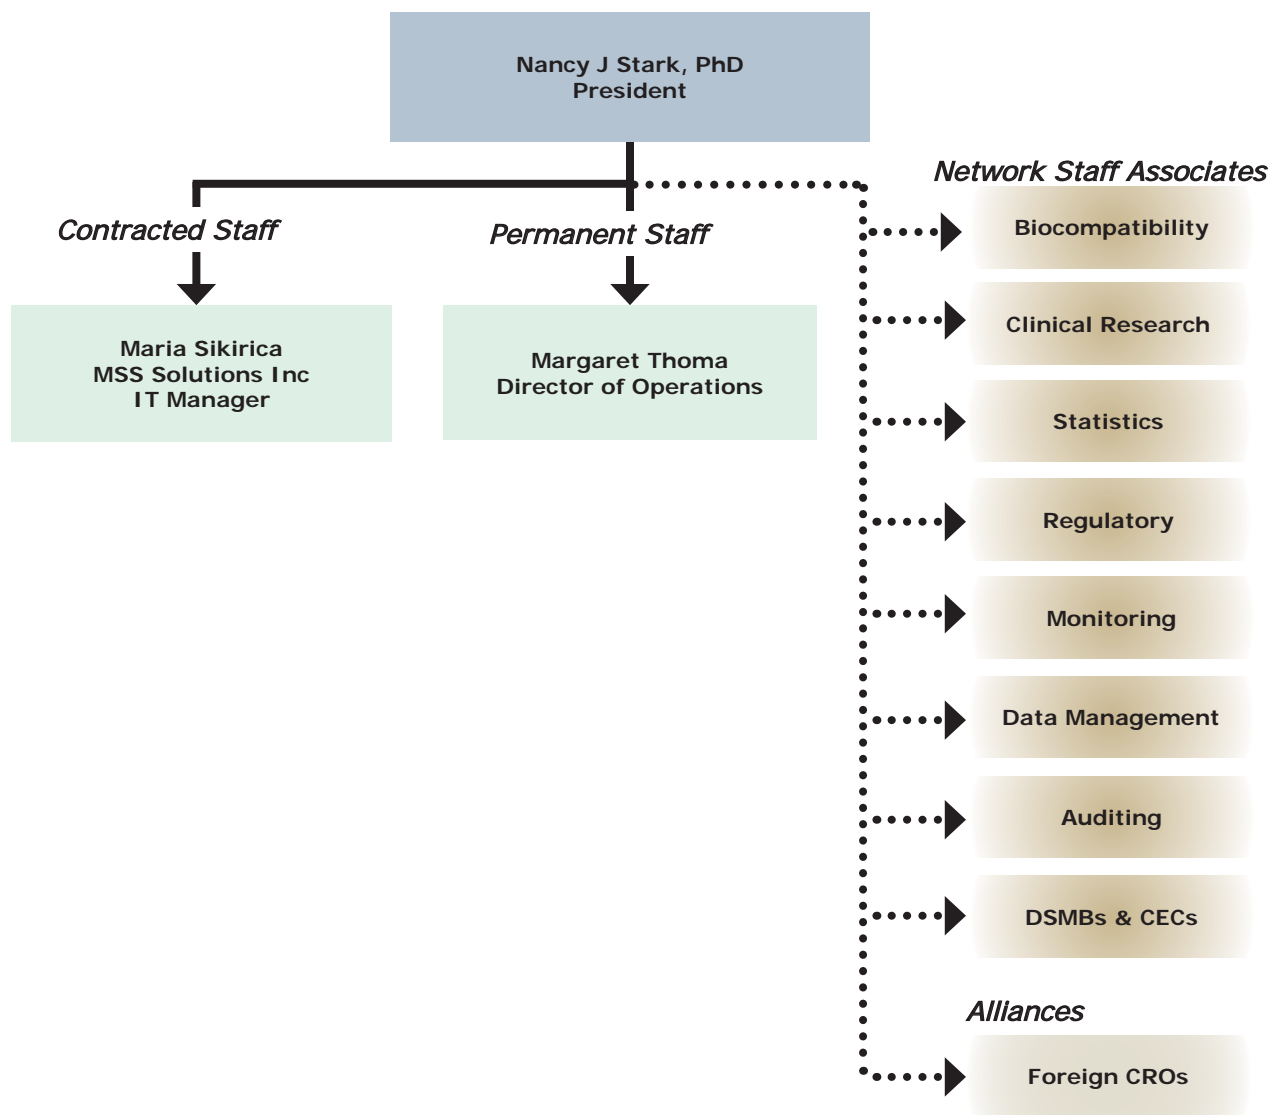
Nancy J Stark, PhD
President

Contracted Staff

Permanent Staff

Network Staff Associates

Maria Sikirica
MSS Solutions Inc
IT Manager

Margaret Thoma
Director of Operations

Biocompatibility

Clinical Research

Statistics

Regulatory

Monitoring

Data Management

Auditing

DSMBs & CECs

Alliances

Foreign CROs